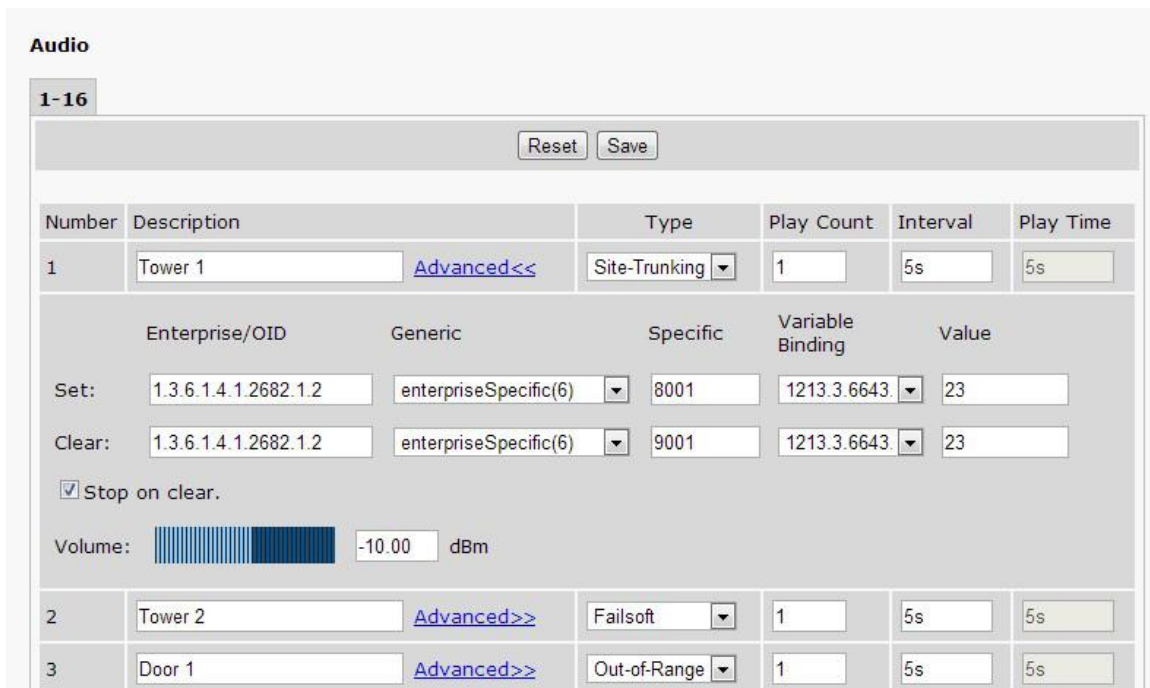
Audio

1-16

Reset Save

| Number | Description | | Type | Play Count | Interval | Play Time |
|---|---|---|---|---|---|---|
| 1 | Tower 1 | Advanced<< | Site-Trunking | 1 | 5s | 5s |

| | Enterprise/OID | Generic | Specific | Variable Binding | Value |
|---|---|---|---|---|---|
| Set: | 1.3.6.1.4.1.2682.1.2 | enterpriseSpecific(6) | 8001 | 1213.3.6643. | 23 |
| Clear: | 1.3.6.1.4.1.2682.1.2 | enterpriseSpecific(6) | 9001 | 1213.3.6643. | 23 |

Stop on clear.

Volume: -10.00 dBm

| Number | Description | | Type | Play Count | Interval | Play Time |
|---|---|---|---|---|---|---|
| 2 | Tower 2 | Advanced>> | Failsoft | 1 | 5s | 5s |
| 3 | Door 1 | Advanced>> | Out-of-Range | 1 | 5s | 5s |